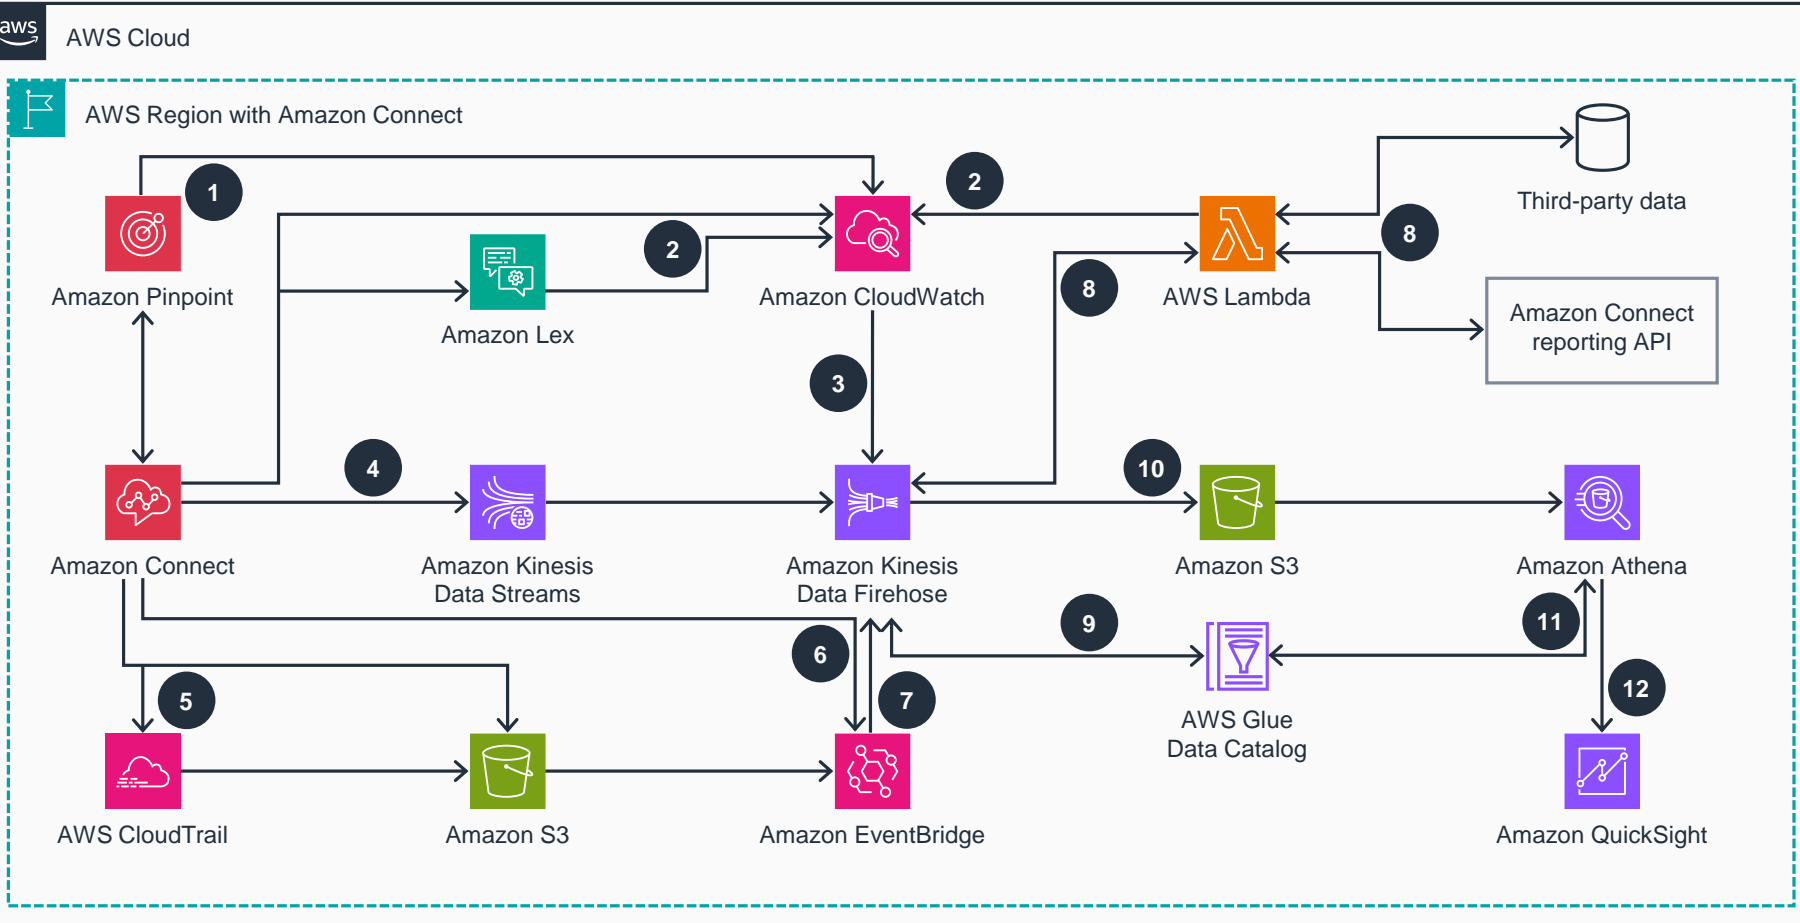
aws AWS Cloud

AWS Region with Amazon Connect

1

2

2

8

8

Amazon Pinpoint

Amazon Lex

Amazon CloudWatch

AWS Lambda

Third-party data

Amazon Connect reporting API

3

4

10

Amazon Connect

Amazon Kinesis Data Streams

Amazon Kinesis Data Firehose

Amazon S3

Amazon Athena

9

11

6

5

7

12

AWS Glue Data Catalog

AWS CloudTrail

Amazon S3

Amazon EventBridge

Amazon QuickSight